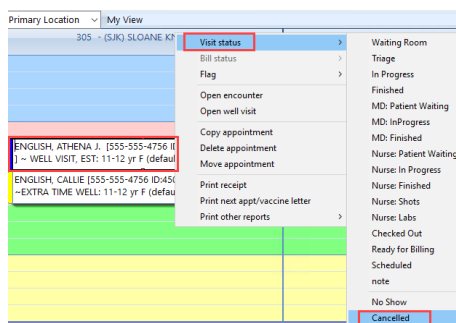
Primary Location
My View
305 - (SJK) SLOANE K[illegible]

ENGLISH, ATHENA J. [555-555-4756 I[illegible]
] ~ WELL VISIT, EST: 11-12 yr F (defaul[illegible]

ENGLISH, CALLIE [555-555-4756 ID:45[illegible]
~EXTRA TIME WELL: 11-12 yr F (defaul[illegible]

Visit status
Bill status
Flag
Open encounter
Open well visit
Copy appointment
Delete appointment
Move appointment
Print receipt
Print next appt/vaccine letter
Print other reports

Waiting Room
Triage
In Progress
Finished
MD: Patient Waiting
MD: InProgress
MD: Finished
Nurse: Patient Waiting
Nurse: In Progress
Nurse: Finished
Nurse: Shots
Nurse: Labs
Checked Out
Ready for Billing
Scheduled
note
No Show
Cancelled